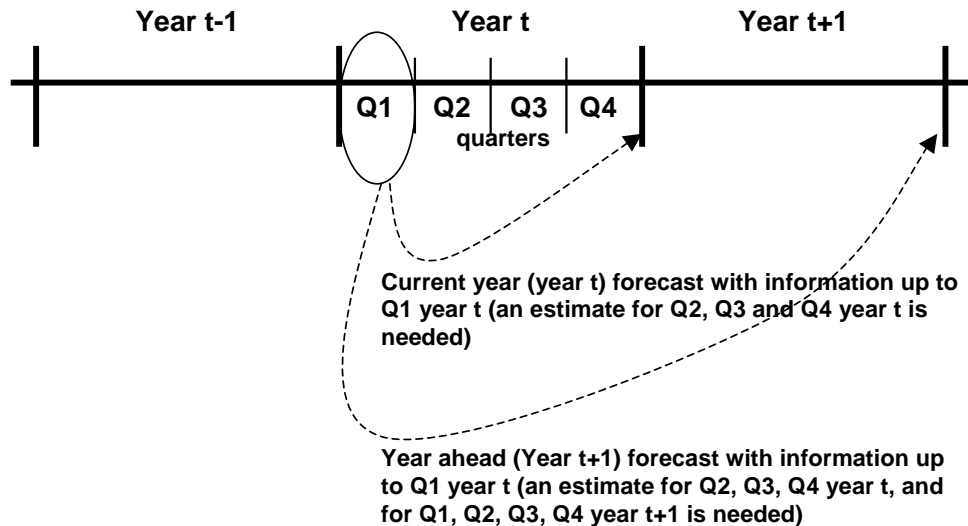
Year t-1

Year t

Year t+1

Q1

Q2

Q3

Q4

quarters

Current year (year t) forecast with information up to Q1 year t (an estimate for Q2, Q3 and Q4 year t is needed)

Year ahead (Year t+1) forecast with information up to Q1 year t (an estimate for Q2, Q3, Q4 year t, and for Q1, Q2, Q3, Q4 year t+1 is needed)